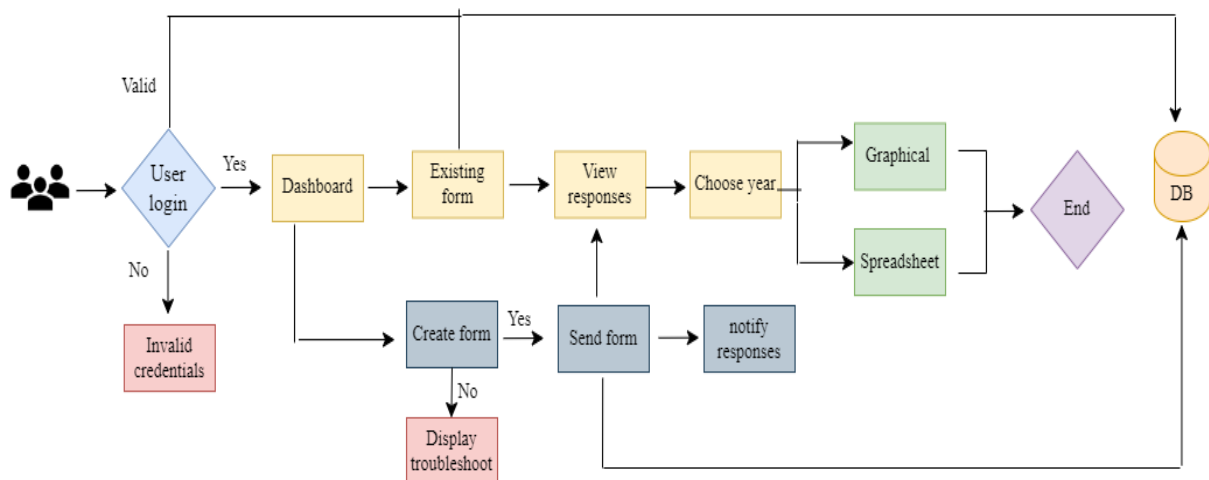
Valid

User login

Yes

No

Dashboard

Existing form

View responses

Choose year

Graphical

Spreadsheet

End

DB

Invalid credentials

Create form

Yes

No

Send form

notify responses

Display troubleshoot